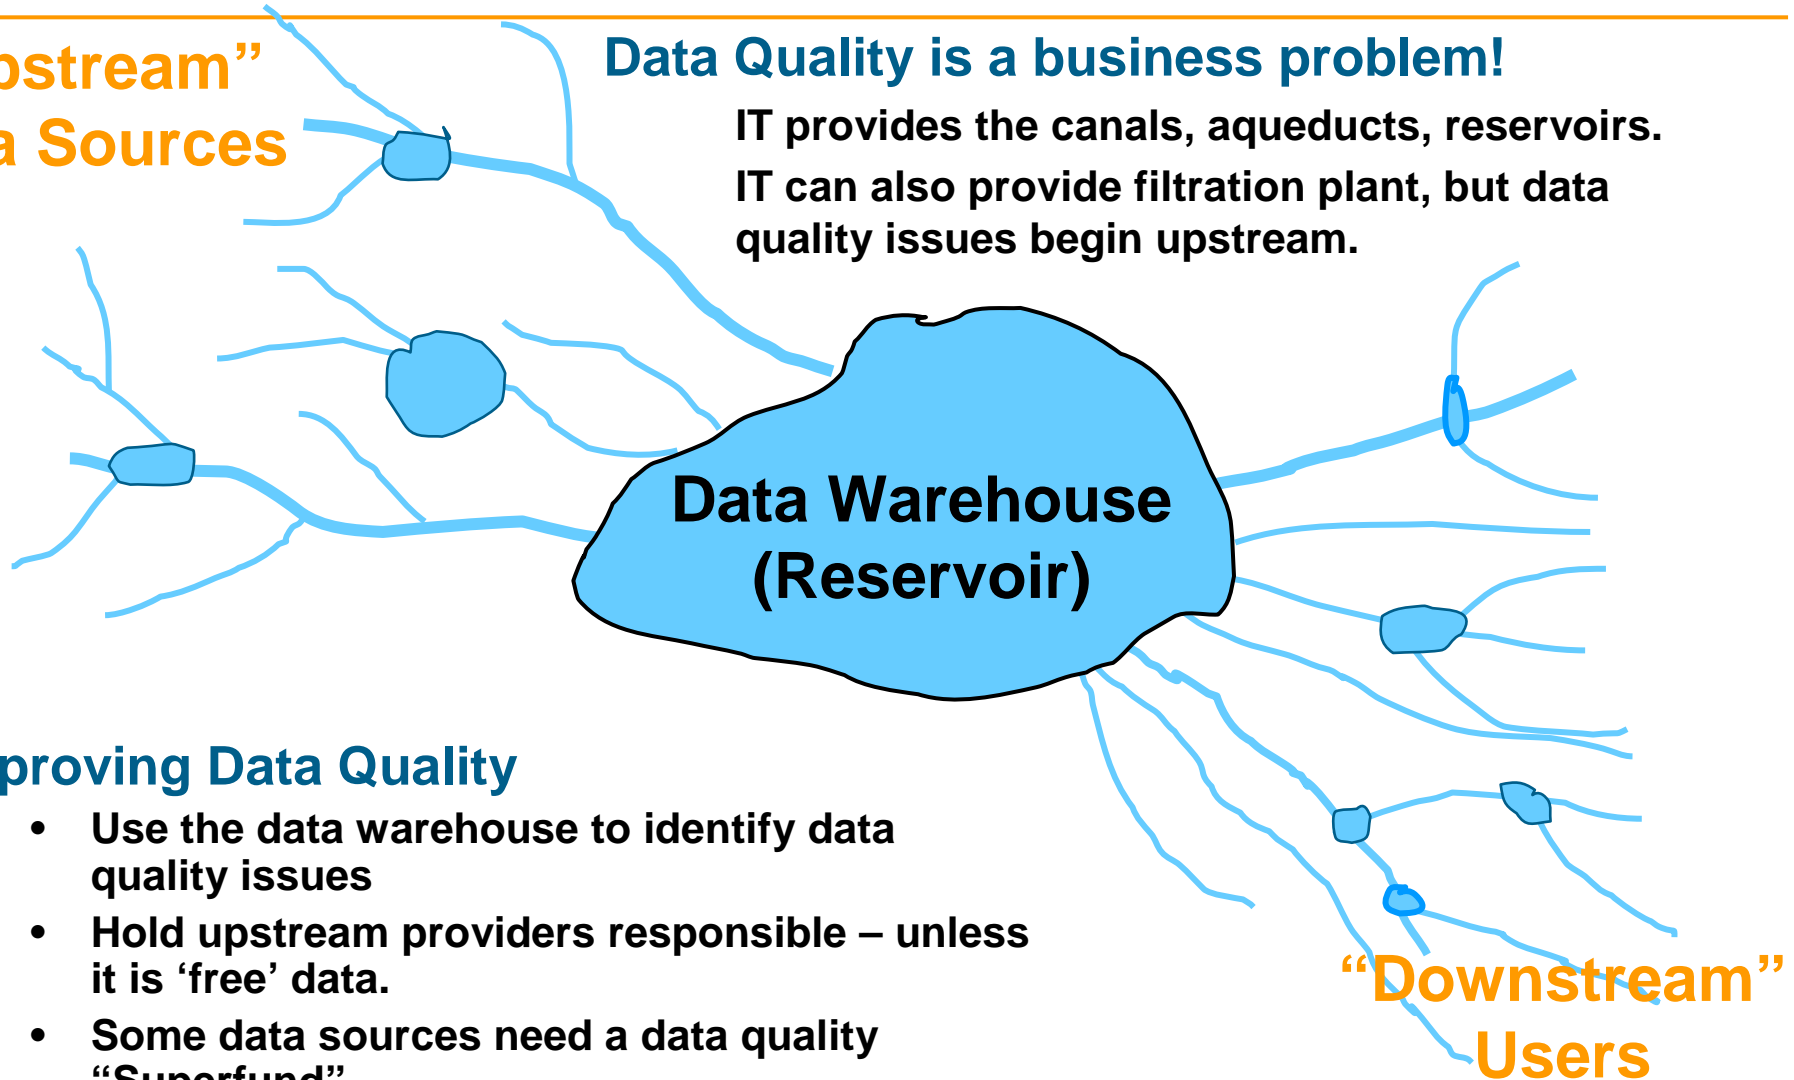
pstream”
a Sources

Data Quality is a business problem!

IT provides the canals, aqueducts, reservoirs.

IT can also provide filtration plant, but data quality issues begin upstream.

Data Warehouse (Reservoir)

proving Data Quality

• Use the data warehouse to identify data quality issues
• Hold upstream providers responsible – unless it is ‘free’ data.
• Some data sources need a data quality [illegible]

“Downstream” Users